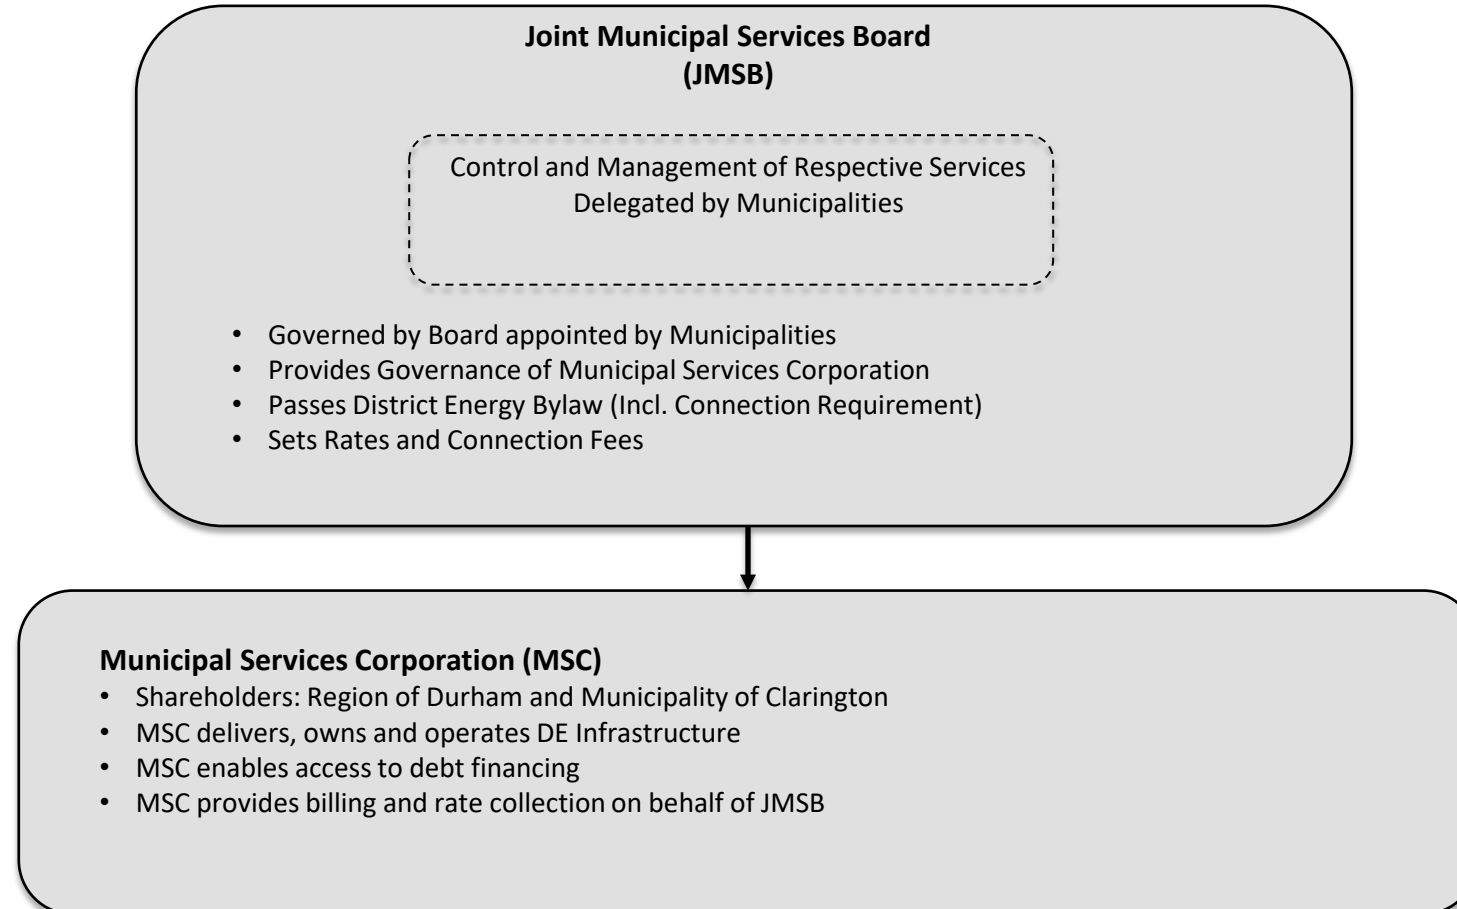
**Joint Municipal Services Board (JMSB)**

Control and Management of Respective Services Delegated by Municipalities

- Governed by Board appointed by Municipalities
- Provides Governance of Municipal Services Corporation
- Passes District Energy Bylaw (Incl. Connection Requirement)
- Sets Rates and Connection Fees

**Municipal Services Corporation (MSC)**
- Shareholders: Region of Durham and Municipality of Clarington
- MSC delivers, owns and operates DE Infrastructure
- MSC enables access to debt financing
- MSC provides billing and rate collection on behalf of JMSB